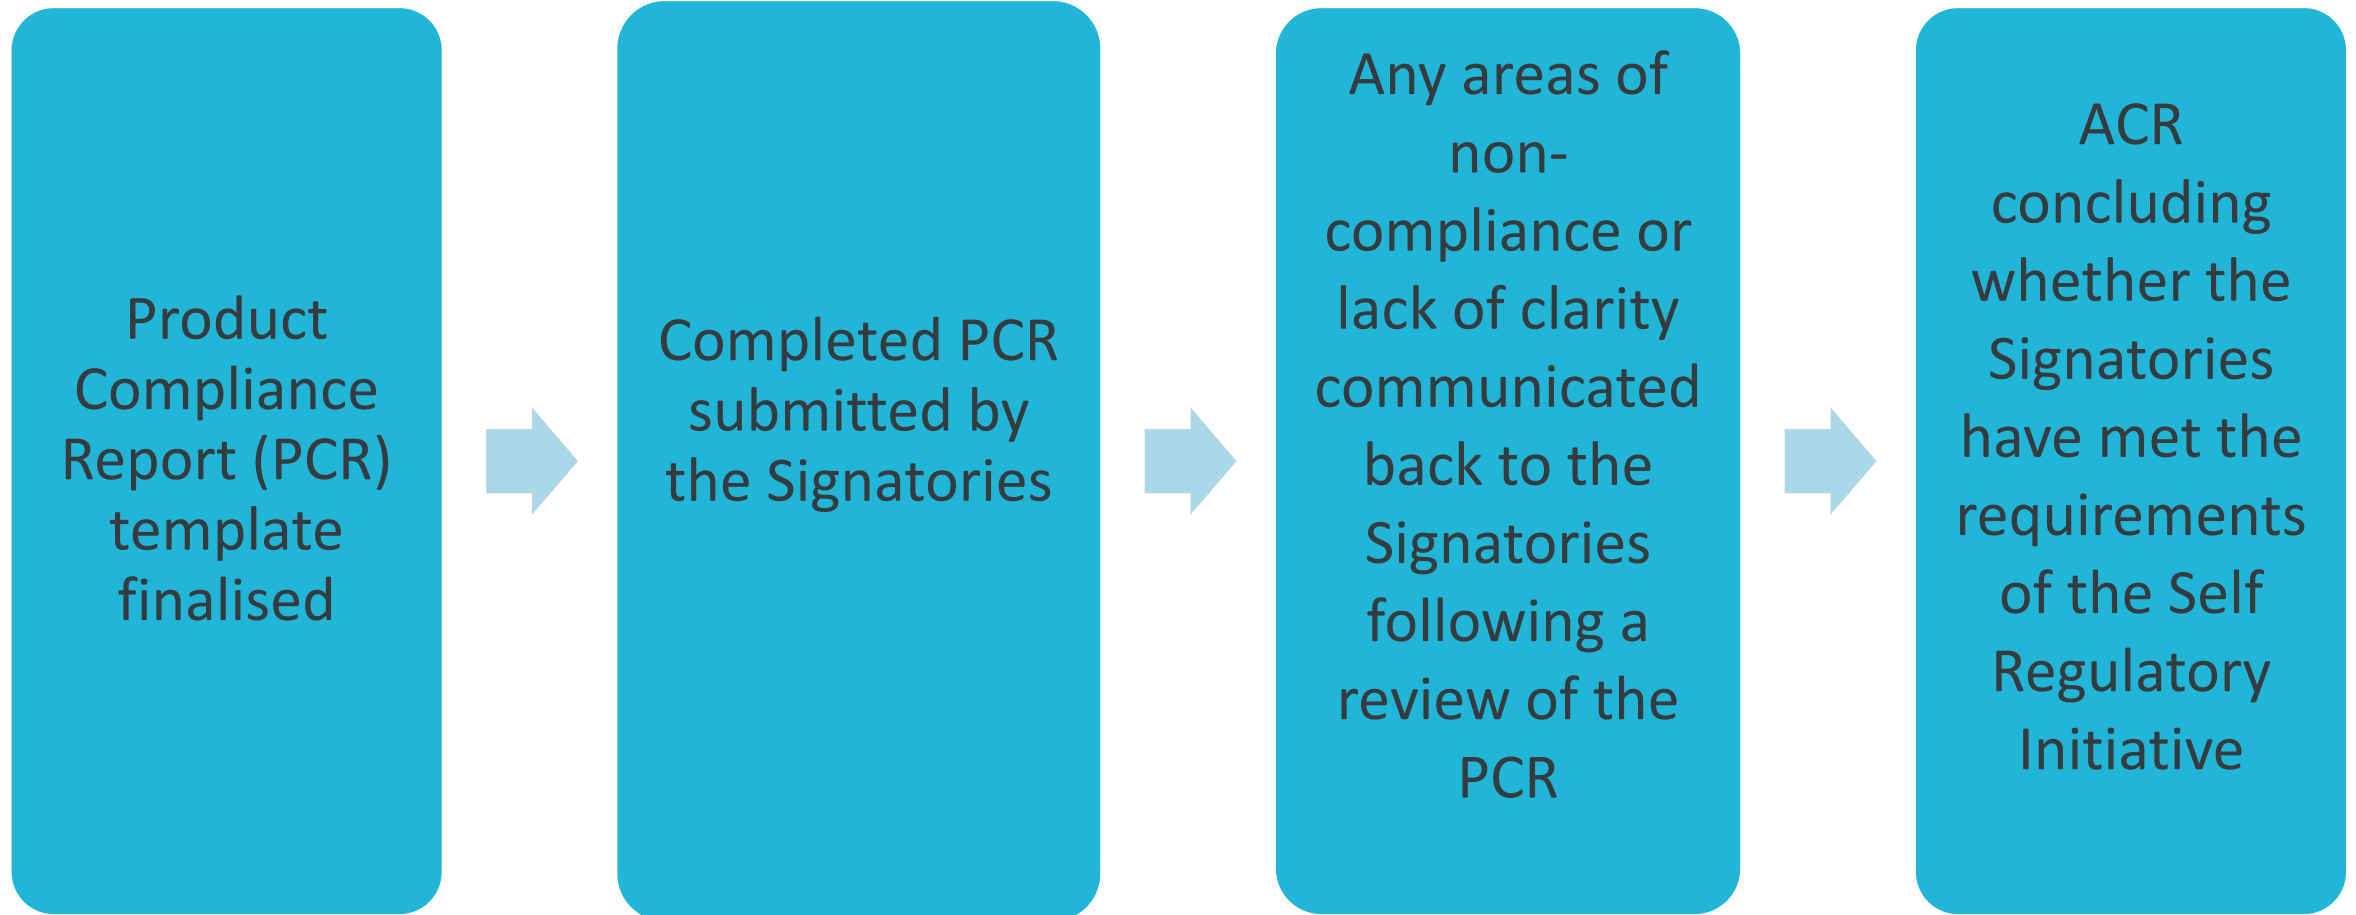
Product Compliance Report (PCR) template finalised

Completed PCR submitted by the Signatories

Any areas of non-compliance or lack of clarity communicated back to the Signatories following a review of the PCR

ACR concluding whether the Signatories have met the requirements of the Self Regulatory Initiative